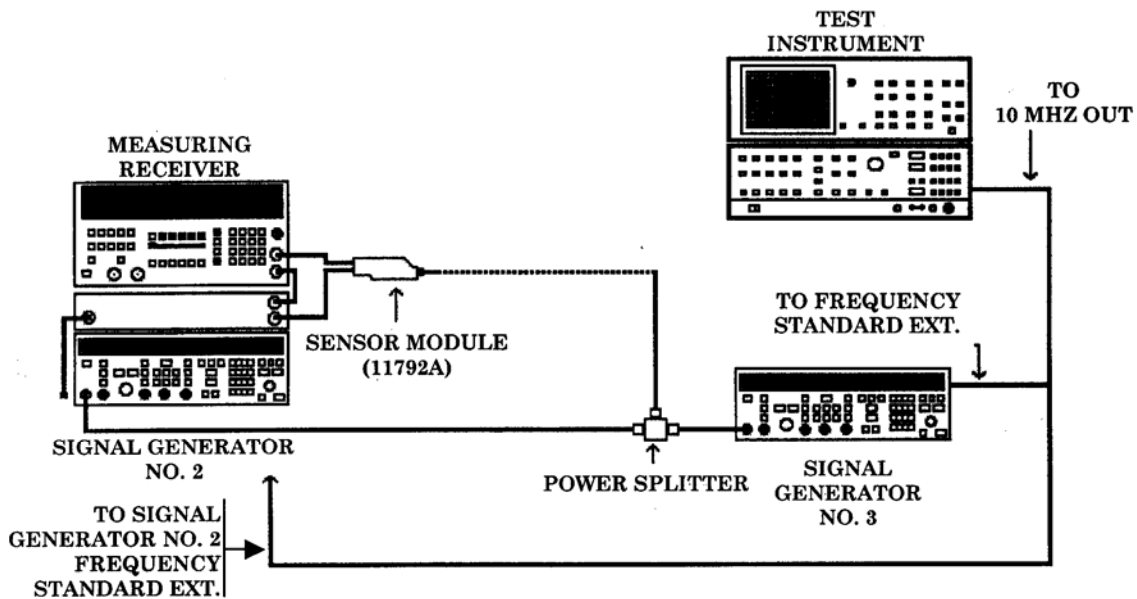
TEST INSTRUMENT

TO 10 MHZ OUT

MEASURING RECEIVER

SENSOR MODULE (11792A)

TO FREQUENCY STANDARD EXT.

SIGNAL GENERATOR NO. 2

POWER SPLITTER

SIGNAL GENERATOR NO. 3

TO SIGNAL GENERATOR NO. 2 FREQUENCY STANDARD EXT.